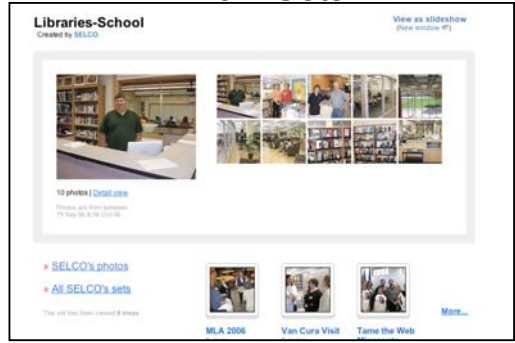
Libraries-School
Created by SELCO.

View as slideshow
(New window)

10 photos | Detail view

Photos are from between 19 Sep 06 & 06 Oct 06.

» SELCO's photos

» All SELCO's sets

This set has been viewed 8 times

MLA 2006

Van Cura Visit

Tame the Web

More...